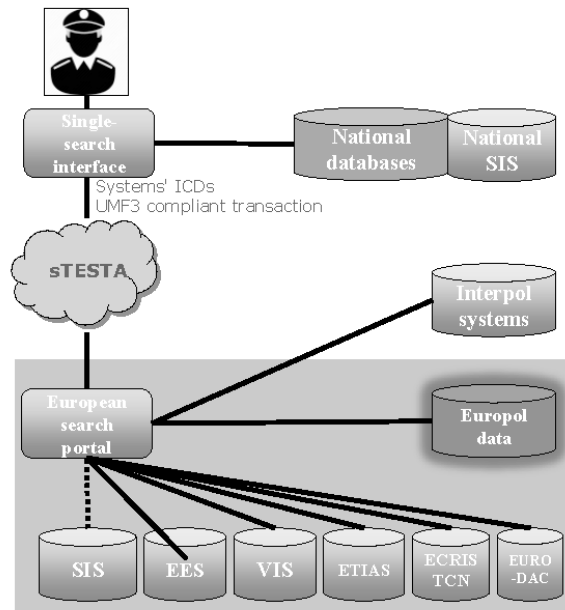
Single-search interface

National databases

National SIS

Systems' ICDs
UMF3 compliant transaction

sTESTA

Interpol systems

European search portal

Europol data

SIS

EES

VIS

ETIAS

ECRIS TCN

EURO -DAC